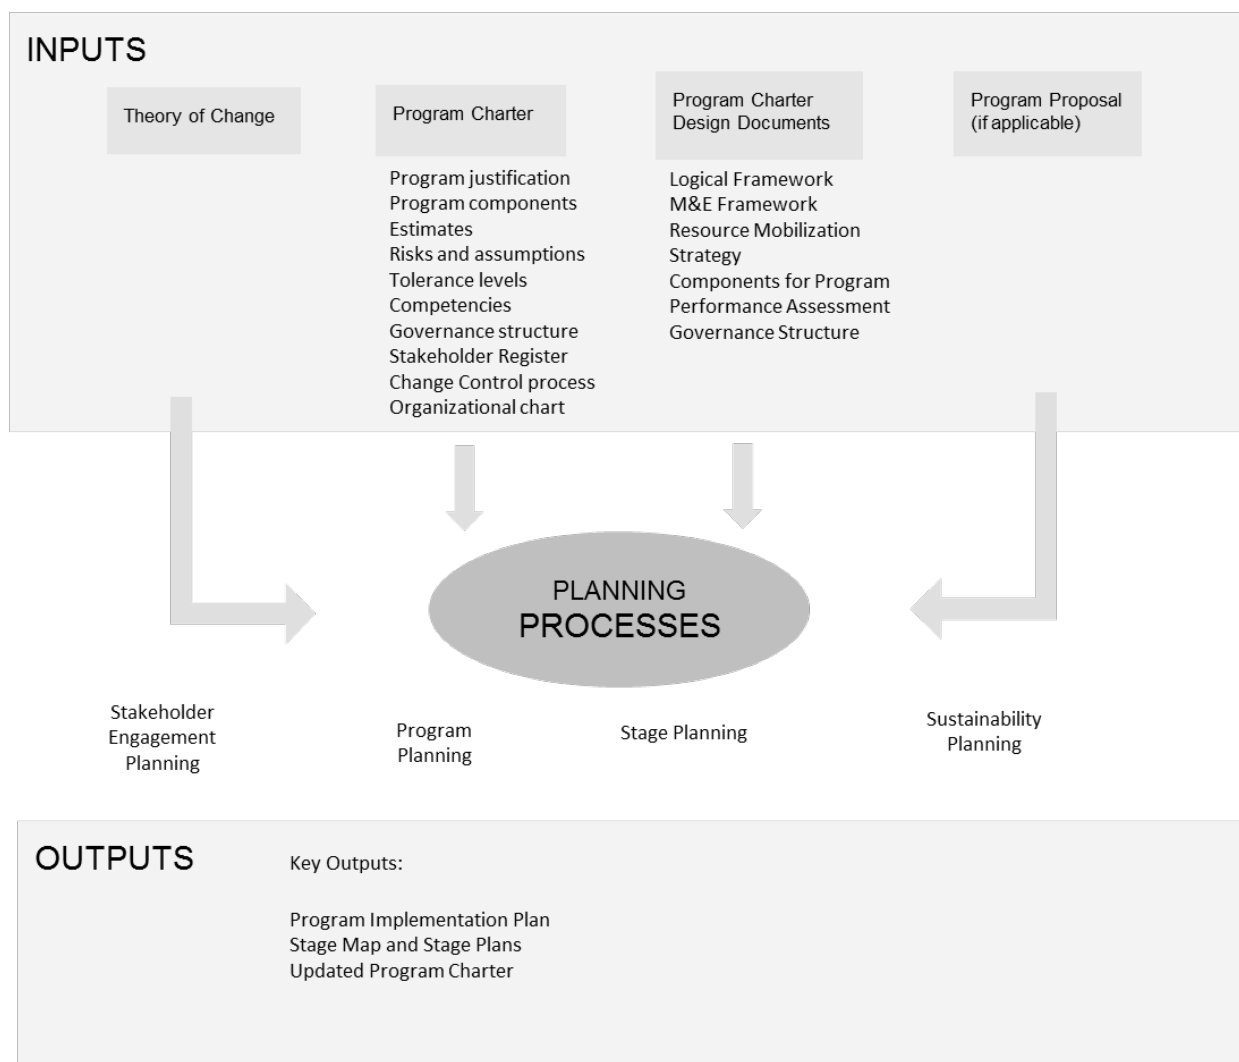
INPUTS

Theory of Change

Program Charter

Program justification
Program components
Estimates
Risks and assumptions
Tolerance levels
Competencies
Governance structure
Stakeholder Register
Change Control process
Organizational chart

Program Charter Design Documents

Logical Framework
M&E Framework
Resource Mobilization Strategy
Components for Program Performance Assessment
Governance Structure

Program Proposal (if applicable)

PLANNING PROCESSES

Stakeholder Engagement Planning

Program Planning

Stage Planning

Sustainability Planning

OUTPUTS

Key Outputs:

Program Implementation Plan
Stage Map and Stage Plans
Updated Program Charter